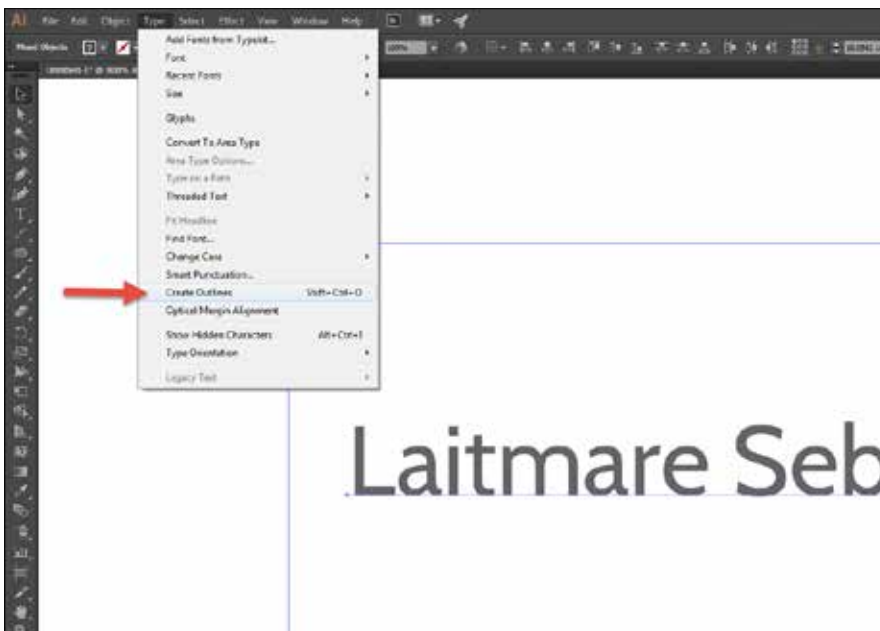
Ai File Edit Object Type Select Effect View Window Help

Mixed Objects

Untitled-1* @ 100% (

Add Fonts from Typekit...
Font
Recent Fonts
Size
Glyphs
Convert To Area Type
Area Type Options...
Type on a Path
Threaded Text
Fit Headline
Find Font...
Change Case
Smart Punctuation...
Create Outlines Shift+Ctrl+O
Optical Margin Alignment
Show Hidden Characters Alt+Ctrl+I
Type Orientation
Legacy Text

Laitmare Seb